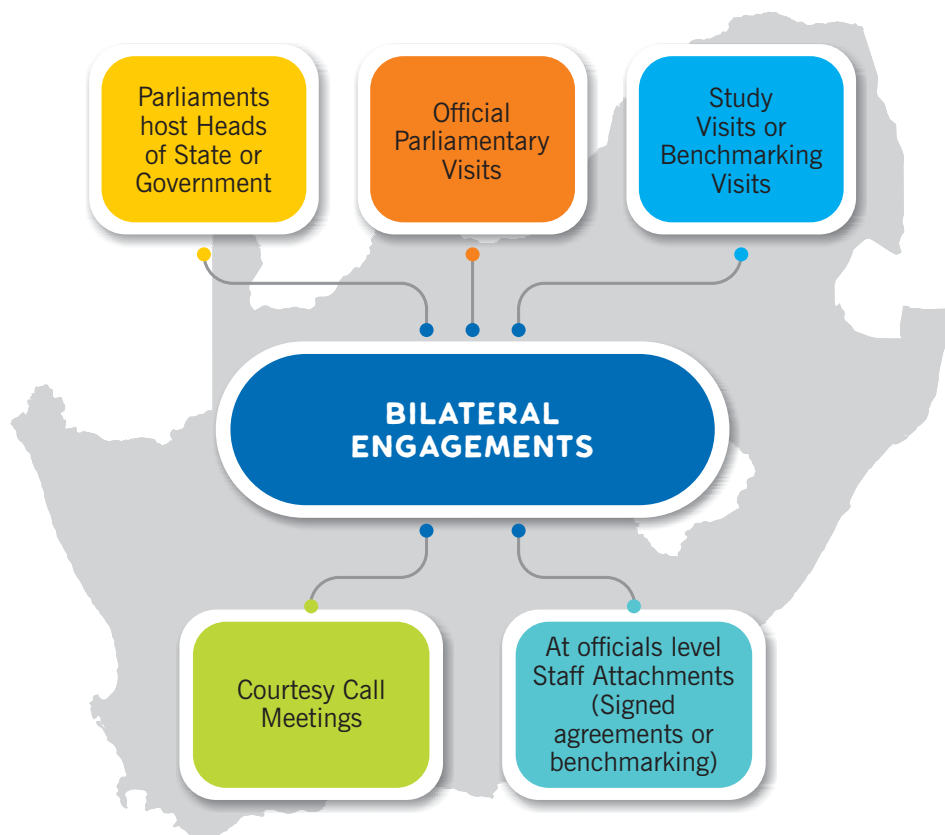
Parliaments host Heads of State or Government

Official Parliamentary Visits

Study Visits or Benchmarking Visits

BILATERAL ENGAGEMENTS

Courtesy Call Meetings

At officials level Staff Attachments (Signed agreements or benchmarking)